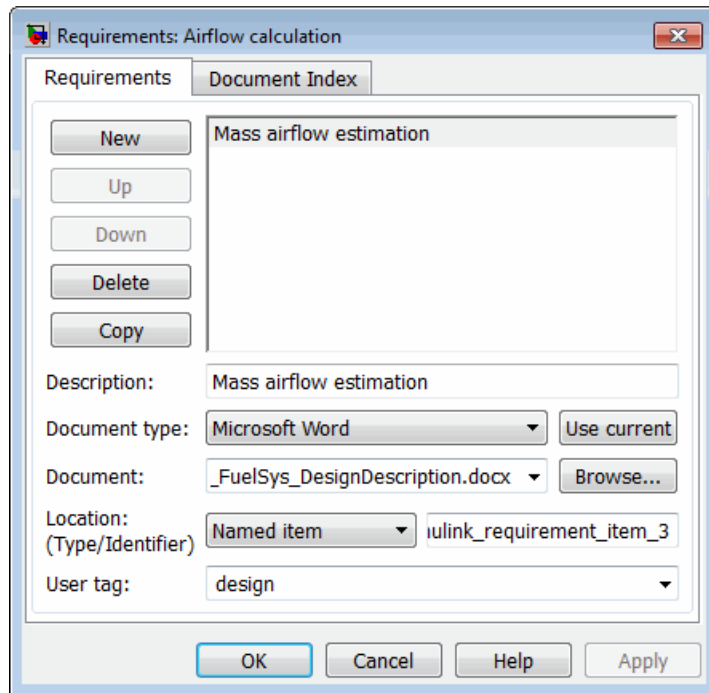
Requirements: Airflow calculation

Requirements
Document Index

New
Up
Down
Delete
Copy

Mass airflow estimation

Description: Mass airflow estimation
Document type: Microsoft Word
Use current
Document: _FuelSys_DesignDescription.docx
Browse...
Location: (Type/Identifier) Named item
ıulink_requirement_item_3
User tag: design

OK
Cancel
Help
Apply